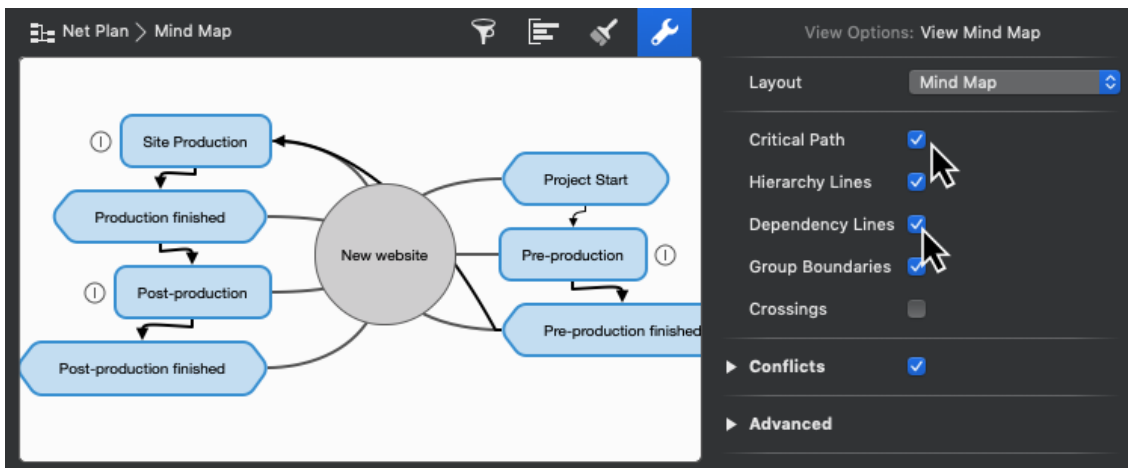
Net Plan > Mind Map

View Options: View Mind Map

Layout Mind Map

Critical Path
Hierarchy Lines
Dependency Lines
Group Boundaries
Crossings

▶ Conflicts

▶ Advanced

Site Production
Production finished
Post-production
Post-production finished
New website
Project Start
Pre-production
Pre-production finished